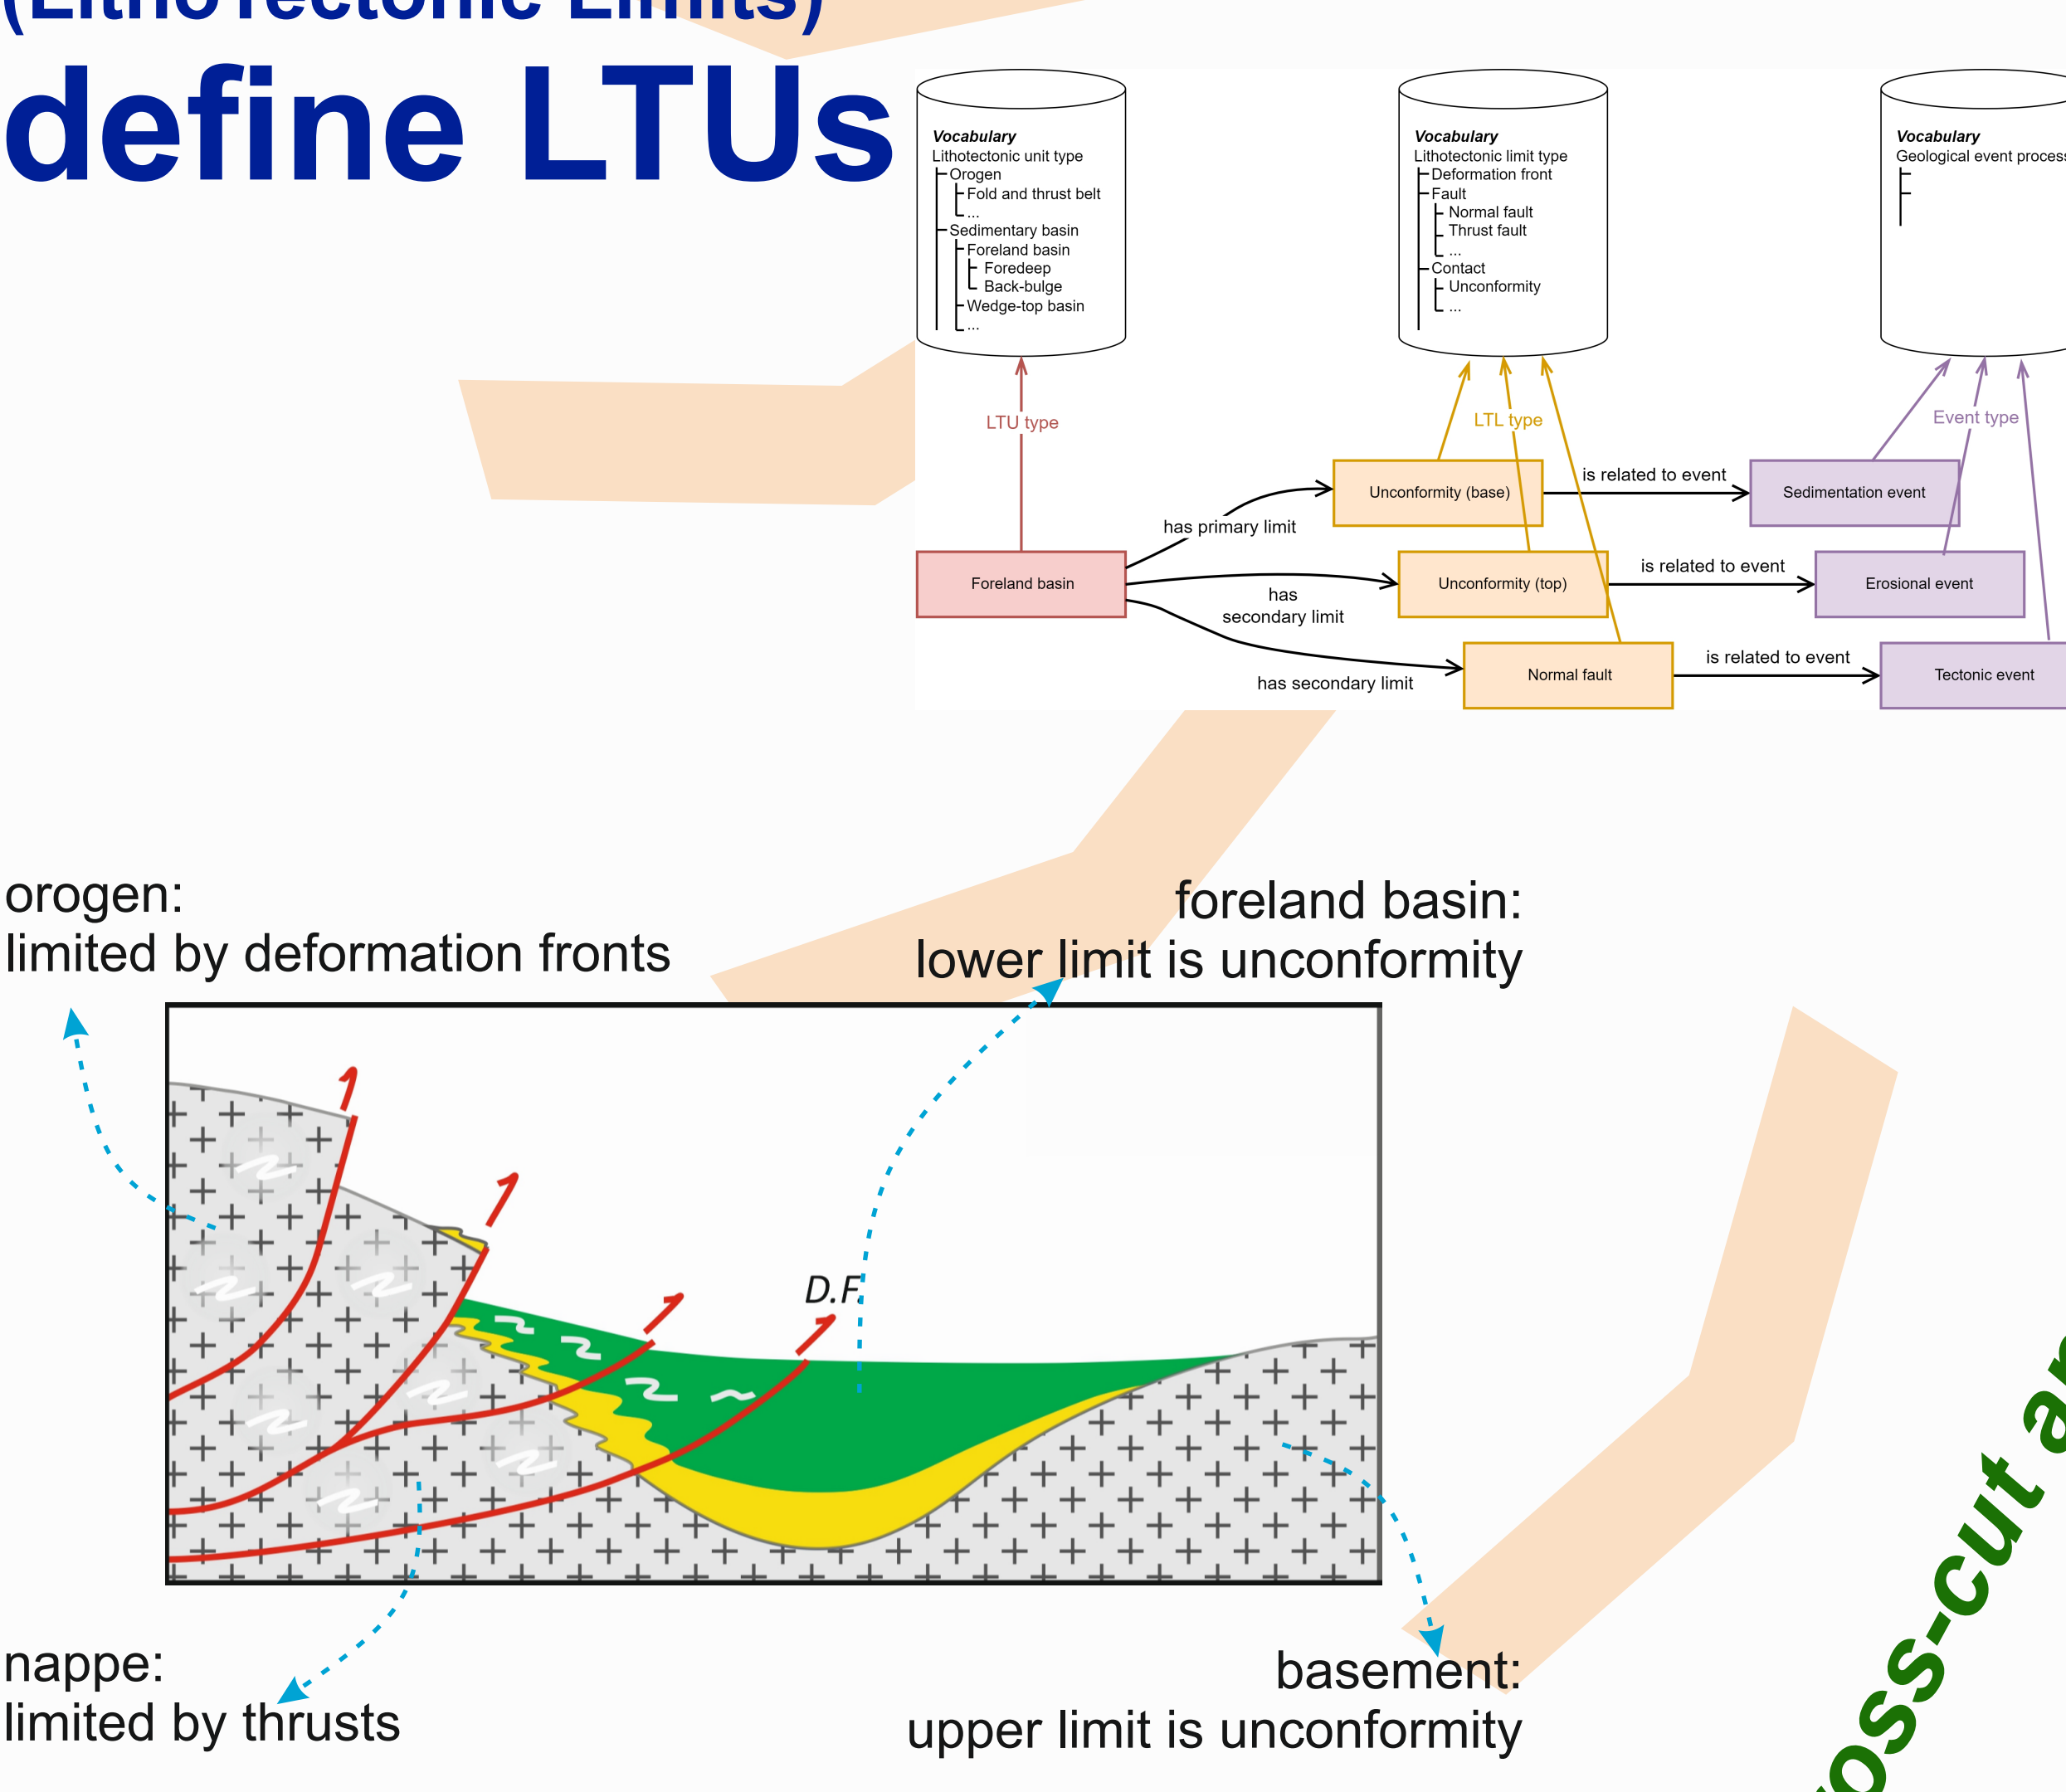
(Lithotectonic Limits)
define LTUs

Vocabulary
Lithotectonic unit type
Orogen
Fold and thrust belt
...
Sedimentary basin
Foreland basin
Foredeep
Back-bulge
Wedge-top basin
...

Vocabulary
Lithotectonic limit type
Deformation front
Fault
Normal fault
Thrust fault
...
Contact
Unconformity
...

Vocabulary
Geological event process

LTU type
LTL type
Event type

Unconformity (base)
is related to event
Sedimentation event
has primary limit
Foreland basin
Unconformity (top)
is related to event
Erosional event
has secondary limit
Normal fault
has secondary limit
is related to event
Tectonic event

orogen:
limited by deformation fronts

foreland basin:
lower limit is unconformity

D.F.

nappe:
limited by thrusts

basement:
upper limit is unconformity

oss-cut a